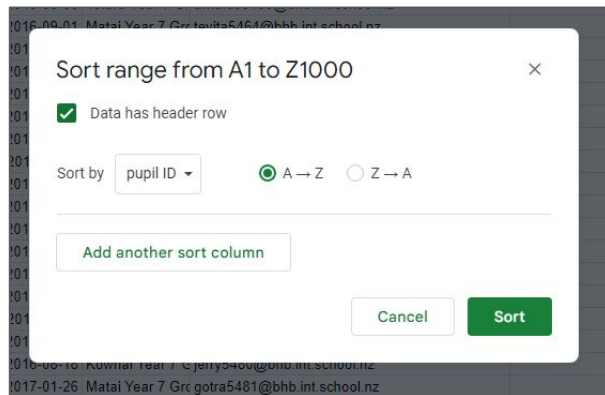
2016-09-01 Matai Year 7 Grc tevita5464@bhb.int.school.nz
201
201
201
201
201
201
201
201
201
201
201
201
201
201
2016-08-18 Kowhai Year 7 C jerry5460@bhb.int.school.nz
2017-01-26 Matai Year 7 Grc gotra5481@bhb.int.school.nz

Sort range from A1 to Z1000

×

Data has header row

Sort by pupil ID

A → Z Z → A

Add another sort column

Cancel Sort